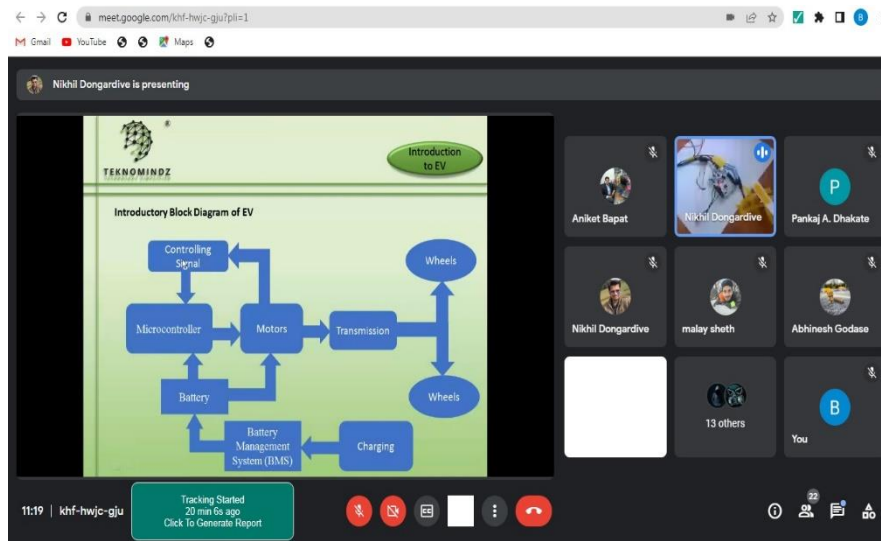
meet.google.com/khf-hwjc-gju?pli=1

Gmail YouTube Maps

Nikhil Dongardive is presenting

TEKNOMINDZ

Introduction to EV

Introductory Block Diagram of EV

Controlling Signal

Wheels

Microcontroller

Motors

Transmission

Battery

Wheels

Battery Management System (BMS)

Charging

Aniket Bapat

Nikhil Dongardive

P

Pankaj A. Dhakate

Nikhil Dongardive

malay sheth

Abhinesh Godase

13 others

B

You

11:19 | khf-hwjc-gju

Tracking Started
20 min 6s ago
Click To Generate Report

22